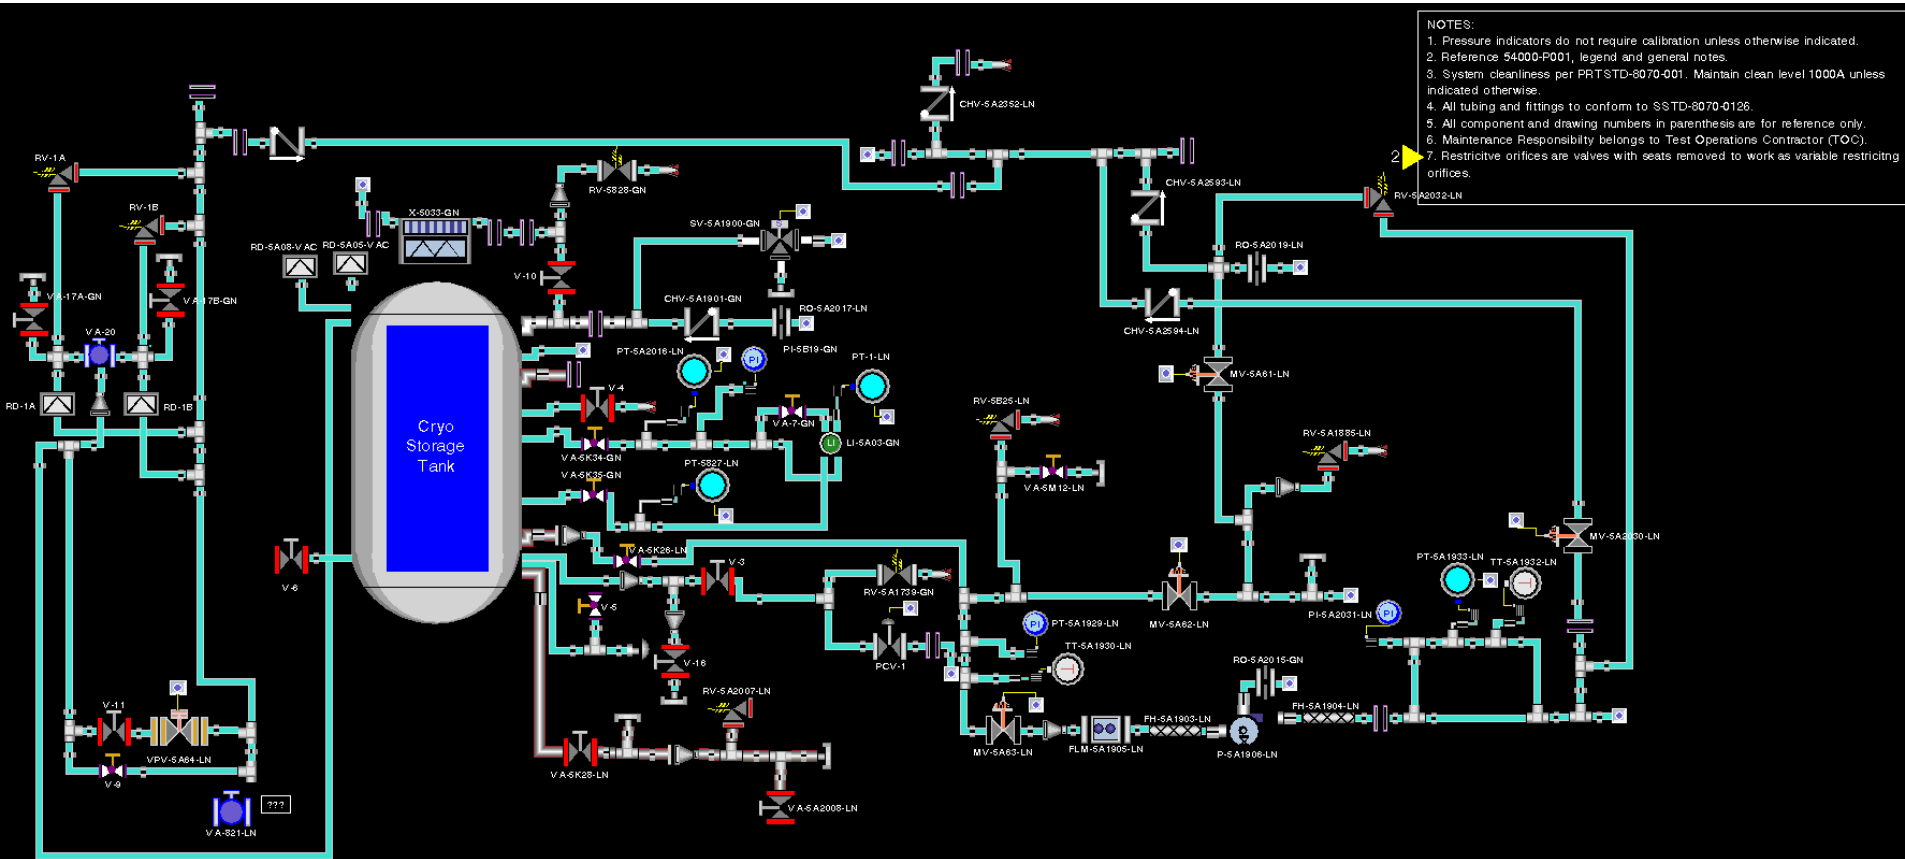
NOTES:
1. Pressure indicators do not require calibration unless otherwise indicated.
2. Reference 54000-P001, legend and general notes.
3. System cleanliness per PRTSTD-8070-001. Maintain clean level 1000A unless indicated otherwise.
4. All tubing and fittings to conform to SSTD-8070-0126.
5. All component and drawing numbers in parenthesis are for reference only.
6. Maintenance Responsibilty belongs to Test Operations Contractor (TOC).
7. Restricitve orifices are valves with seats removed to work as variable restricitng orifices.

2

RV-1A
RV-1B
VA-17A-GN
VA-17B-GN
VA-20
RD-1A
RD-1B
RD-5A08-VAC
RD-5A05-VAC
X-5033-GN
RV-5828-GN
V-10
SV-5A1900-GN
CHV-5A1901-GN
RO-5A2017-LN
PI-5B19-GN
PT-5A2016-LN
PI
PT-1-LN
V-4
VA-7-GN
LI
LI-5A03-GN
VA-5K34-GN
VA-5K35-GN
PT-5827-LN
Cryo Storage Tank
V-6
VA-5K26-LN
V-3
V-5
V-16
RV-5A1739-GN
PCV-1
RV-5A2007-LN
VA-5K28-LN
VA-5A2008-LN
V-11
VPV-5A64-LN
V-9
VA-821-LN
???
CHV-5A2352-LN
CHV-5A2593-LN
RV-5A2032-LN
RO-5A2019-LN
CHV-5A2594-LN
MV-5A61-LN
RV-5B25-LN
VA-5M12-LN
RV-5A1886-LN
MV-5A2030-LN
MV-5A62-LN
PI-5A2031-LN
PI
PT-5A1933-LN
TT-5A1932-LN
PI
PT-5A1929-LN
TT-5A1930-LN
RO-5A2015-GN
FH-5A1903-LN
FH-5A1904-LN
MV-5A63-LN
FLM-5A1905-LN
P-5A1906-LN